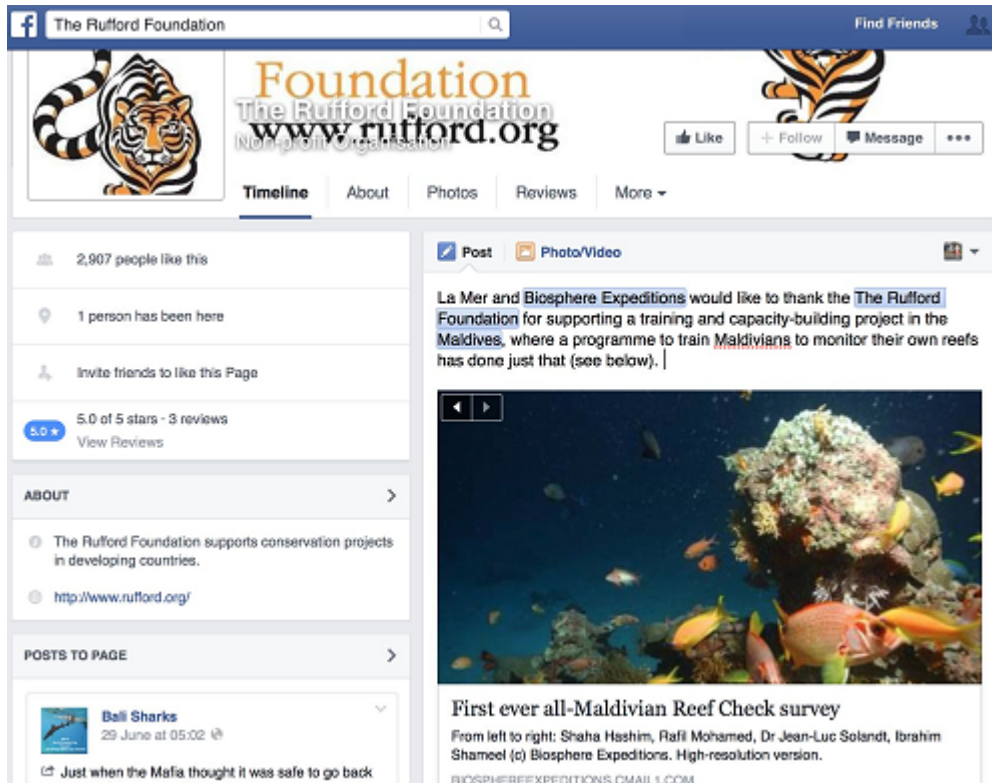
The Rufford Foundation

Find Friends

Foundation
The Rufford Foundation
www.rufford.org
Non-profit Organisation

Like
Follow
Message
•••

Timeline
About
Photos
Reviews
More

2,907 people like this

1 person has been here

Invite friends to like this Page

5.0
5.0 of 5 stars · 3 reviews
View Reviews

ABOUT

The Rufford Foundation supports conservation projects in developing countries.

http://www.rufford.org/

POSTS TO PAGE

Bali Sharks
29 June at 05:02

Just when the Mafia thought it was safe to go back

Post
Photo/Video

La Mer and Biosphere Expeditions would like to thank the The Rufford Foundation for supporting a training and capacity-building project in the Maldives, where a programme to train Maldivians to monitor their own reefs has done just that (see below).

First ever all-Maldivian Reef Check survey

From left to right: Shaha Hashim, Rafil Mohamed, Dr Jean-Luc Solandt, Ibrahim Shameel (c) Biosphere Expeditions. High-resolution version.

BIOSPHEREEXPEDITIONS.CMAIL1.COM